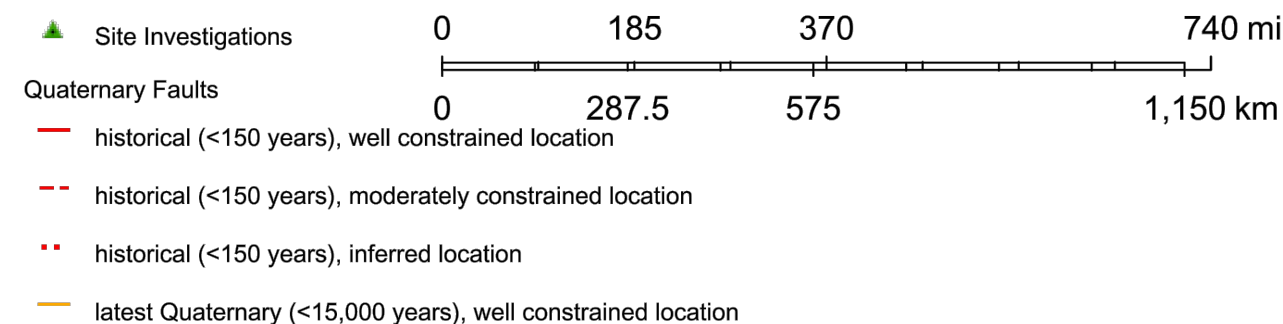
Site Investigations

Quaternary Faults

historical (<150 years), well constrained location

historical (<150 years), moderately constrained location

historical (<150 years), inferred location

latest Quaternary (<15,000 years), well constrained location

0 185 370 740 mi

0 287.5 575 1,150 km